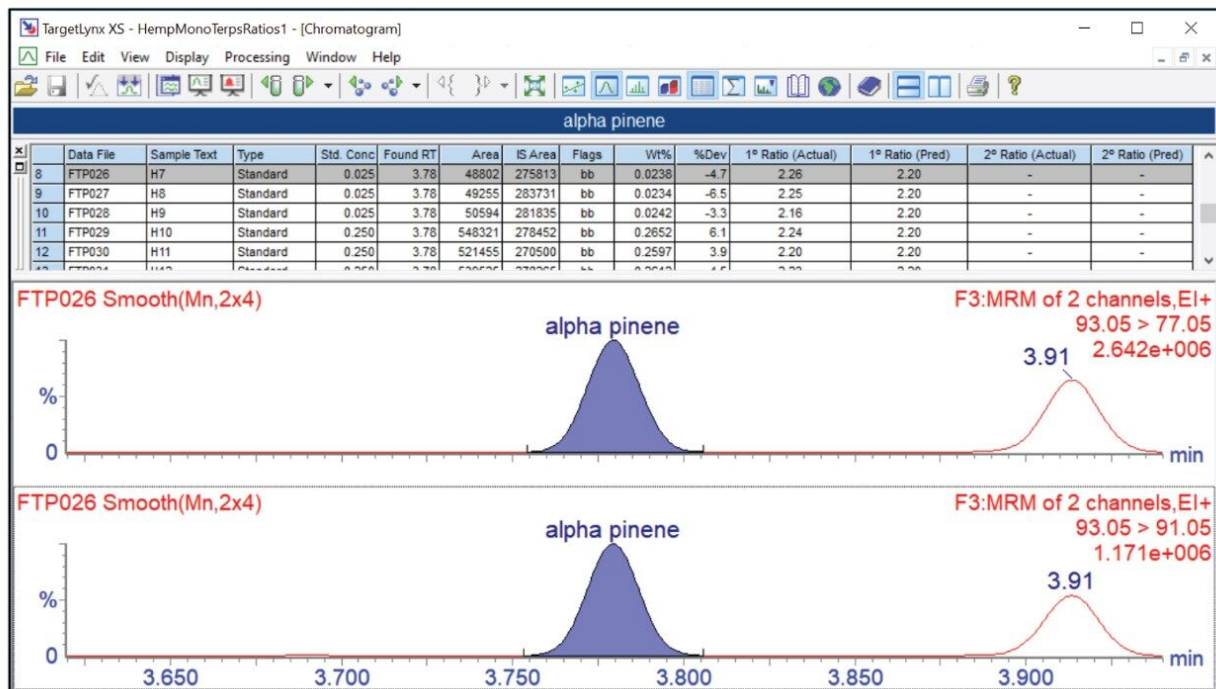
TargetLynx XS - HempMonoTerpsRatios1 - [Chromatogram]

File Edit View Display Processing Window Help

alpha pinene

| | Data File | Sample Text | Type | Std. Conc | Found RT | Area | IS Area | Flags | Wt% | %Dev | 1° Ratio (Actual) | 1° Ratio (Pred) | 2° Ratio (Actual) | 2° Ratio (Pred) |
|---|---|---|---|---|---|---|---|---|---|---|---|---|---|---|
| 8 | FTP026 | H7 | Standard | 0.025 | 3.78 | 48802 | 275813 | bb | 0.0238 | -4.7 | 2.26 | 2.20 | - | - |
| 9 | FTP027 | H8 | Standard | 0.025 | 3.78 | 49255 | 283731 | bb | 0.0234 | -6.5 | 2.25 | 2.20 | - | - |
| 10 | FTP028 | H9 | Standard | 0.025 | 3.78 | 50594 | 281835 | bb | 0.0242 | -3.3 | 2.16 | 2.20 | - | - |
| 11 | FTP029 | H10 | Standard | 0.250 | 3.78 | 548321 | 278452 | bb | 0.2652 | 6.1 | 2.24 | 2.20 | - | - |
| 12 | FTP030 | H11 | Standard | 0.250 | 3.78 | 521455 | 270500 | bb | 0.2597 | 3.9 | 2.20 | 2.20 | - | - |
| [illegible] | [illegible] | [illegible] | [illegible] | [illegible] | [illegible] | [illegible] | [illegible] | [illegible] | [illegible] | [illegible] | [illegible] | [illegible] | | |

FTP026 Smooth(Mn,2x4)
F3:MRM of 2 channels,EI+
93.05 > 77.05
2.642e+006
alpha pinene
3.91
%
0
min

FTP026 Smooth(Mn,2x4)
F3:MRM of 2 channels,EI+
93.05 > 91.05
1.171e+006
alpha pinene
3.91
%
0
min
3.650 3.700 3.750 3.800 3.850 3.900